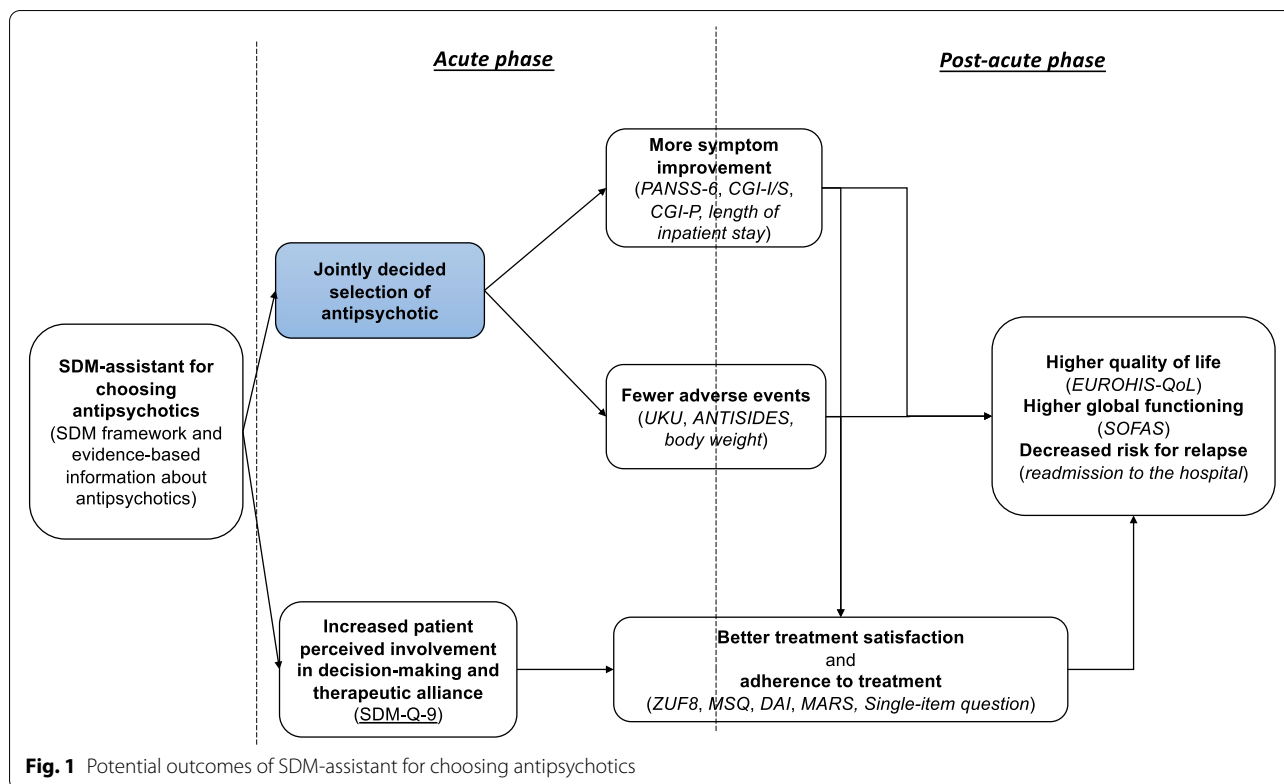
Acute phase

Post-acute phase

SDM-assistant for choosing antipsychotics (SDM framework and evidence-based information about antipsychotics)

Jointly decided selection of antipsychotic

More symptom improvement (PANSS-6, CGI-I/S, CGI-P, length of inpatient stay)

Fewer adverse events (UKU, ANTISIDES, body weight)

Higher quality of life (EUROHIS-QoL)
Higher global functioning (SOFAS)
Decreased risk for relapse (readmission to the hospital)

Increased patient perceived involvement in decision-making and therapeutic alliance (SDM-Q-9)

Better treatment satisfaction and adherence to treatment (ZUF8, MSQ, DAI, MARS, Single-item question)

Fig. 1 Potential outcomes of SDM-assistant for choosing antipsychotics